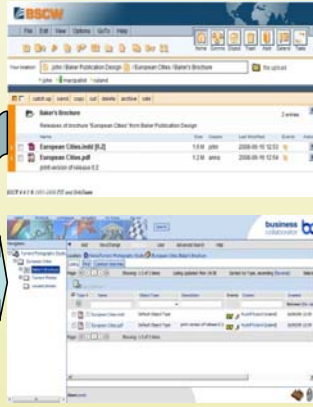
BSCW

File Edit View Options GoTo Help

Home Clmbs Copy Trash Help Search Tasks

Your location: : john / Baker Publication Design / European Cities / Baker's Brochure

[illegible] upload

? john ? marquee ? roland

catch up send copy cut delete archive rate

Baker's Brochure

2 entries

Releases of brochure "European Cities" from Baker Publication Design

| Name | Size | Creator | Last Modified | Events | Actions |
|---|---|---|---|---|---|
| European Cities.indd [0.2] | 1.5 M | john | 2008-09-16 12:53 | | |
| European Cities.pdf | 1.2 M | anna | 2008-09-16 12:54 | | |
| print version of release 0.2 | | | | | |

BSCW 4.4.1 © 1995-2008 FIT and OrbiTeam

business collaborator bc

Navigation

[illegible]

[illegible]

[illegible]

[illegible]

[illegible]

Showing: 1-2 of 2 items

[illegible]

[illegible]